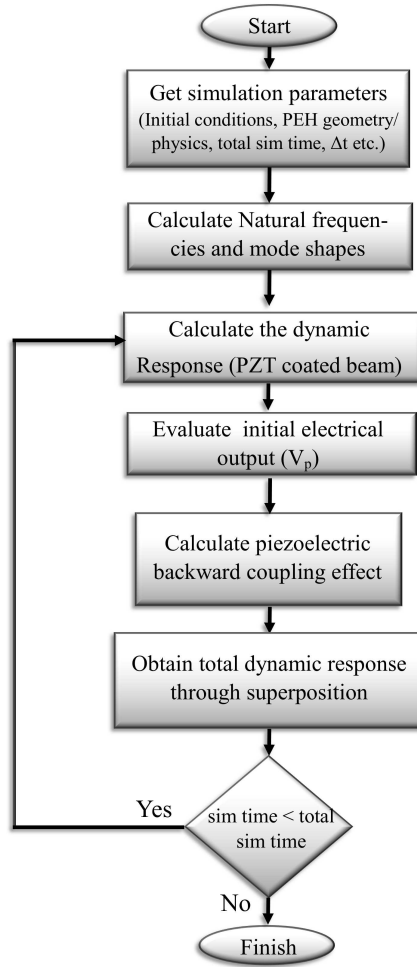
Start

Get simulation parameters (Initial conditions, PEH geometry/ physics, total sim time, $\Delta t$ etc.)

Calculate Natural frequencies and mode shapes

Calculate the dynamic Response (PZT coated beam)

Evaluate initial electrical output ($V_p$)

Calculate piezoelectric backward coupling effect

Obtain total dynamic response through superposition

sim time < total sim time

Yes

No

Finish